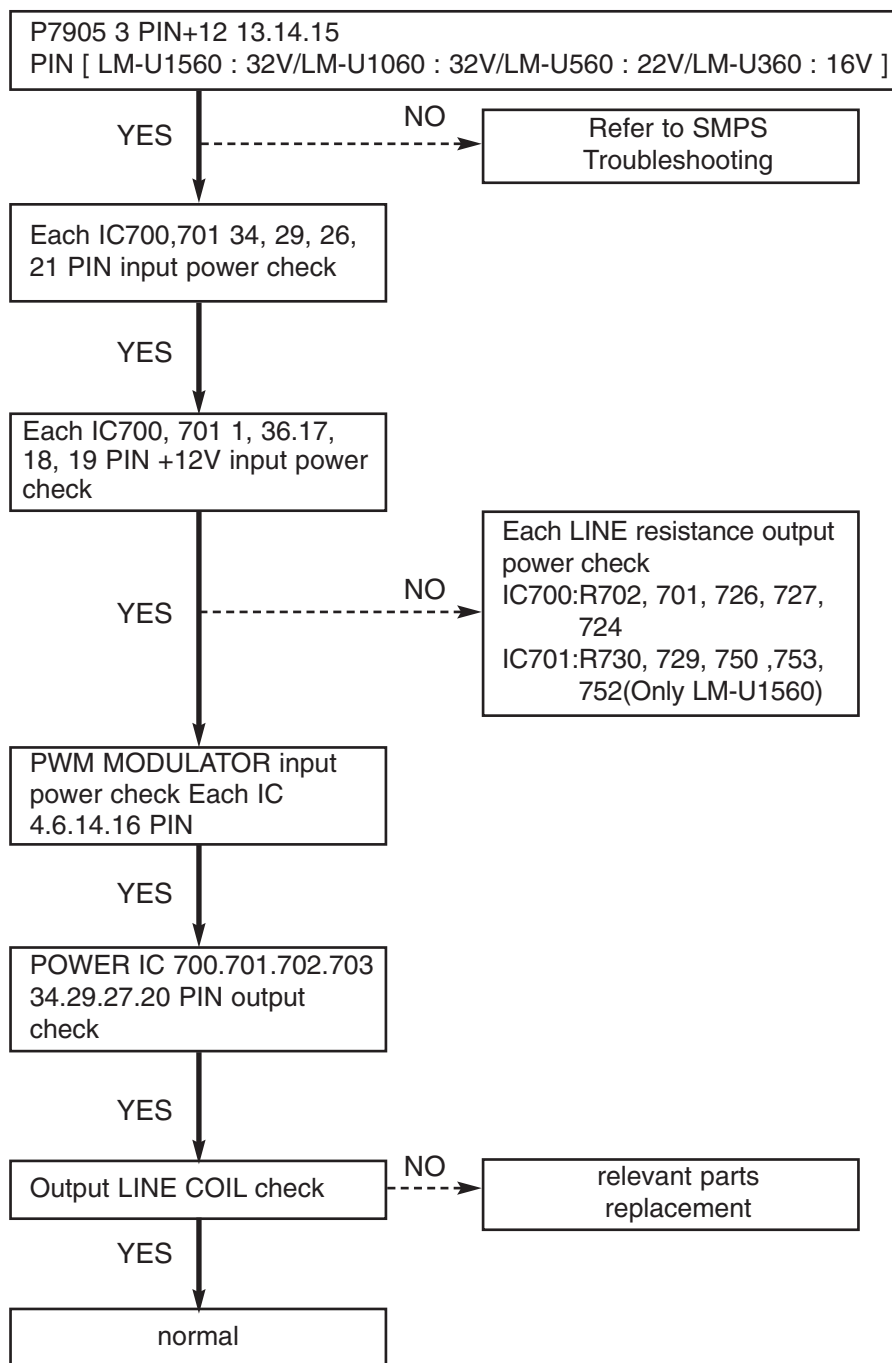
P7905 3 PIN+12 13.14.15
PIN [ LM-U1560 : 32V/LM-U1060 : 32V/LM-U560 : 22V/LM-U360 : 16V ]

YES

NO

Refer to SMPS Troubleshooting

Each IC700,701 34, 29, 26, 21 PIN input power check

YES

Each IC700, 701 1, 36.17, 18, 19 PIN +12V input power check

YES

NO

Each LINE resistance output power check
IC700:R702, 701, 726, 727, 724
IC701:R730, 729, 750 ,753, 752(Only LM-U1560)

PWM MODULATOR input power check Each IC 4.6.14.16 PIN

YES

POWER IC 700.701.702.703 34.29.27.20 PIN output check

YES

Output LINE COIL check

NO

relevant parts replacement

YES

normal